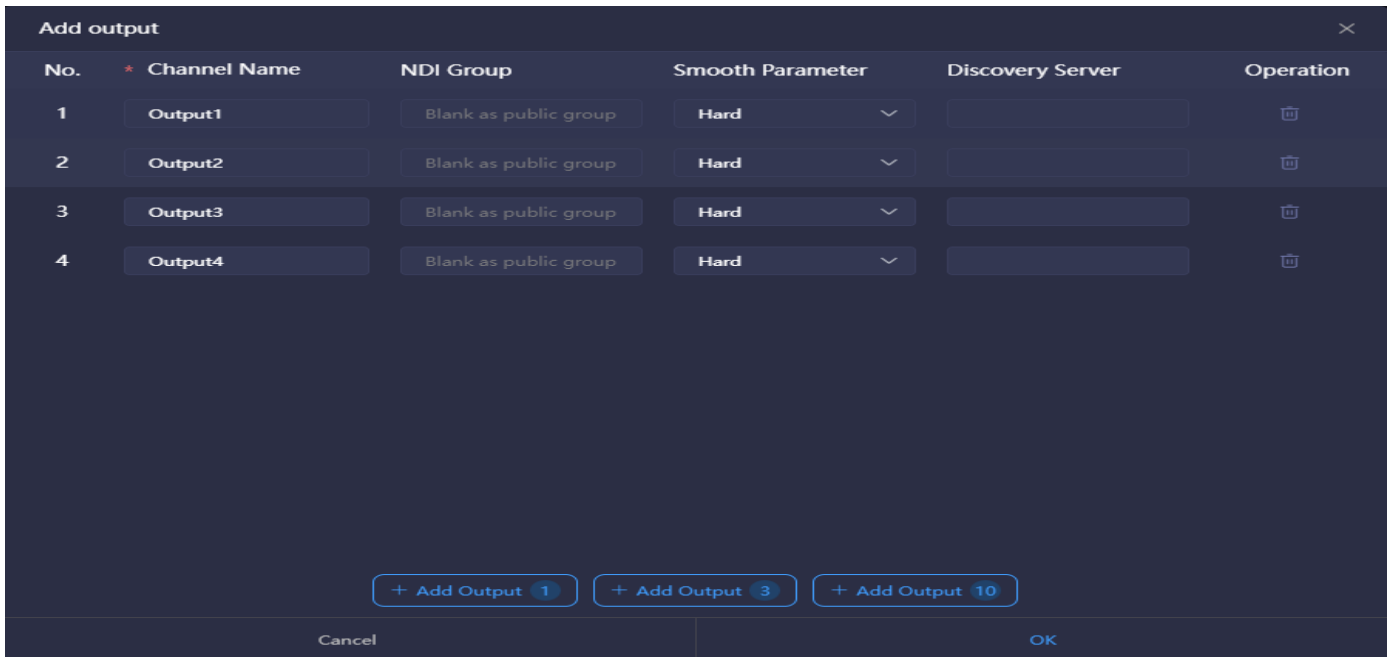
Add output ×

| No. | * Channel Name | NDI Group | Smooth Parameter | Discovery Server | Operation |
|---|---|---|---|---|---|
| 1 | Output1 | Blank as public group | Hard | | |
| 2 | Output2 | Blank as public group | Hard | | |
| 3 | Output3 | Blank as public group | Hard | | |
| 4 | Output4 | Blank as public group | Hard | | |

+ Add Output 1   + Add Output 3   + Add Output 10

Cancel   OK